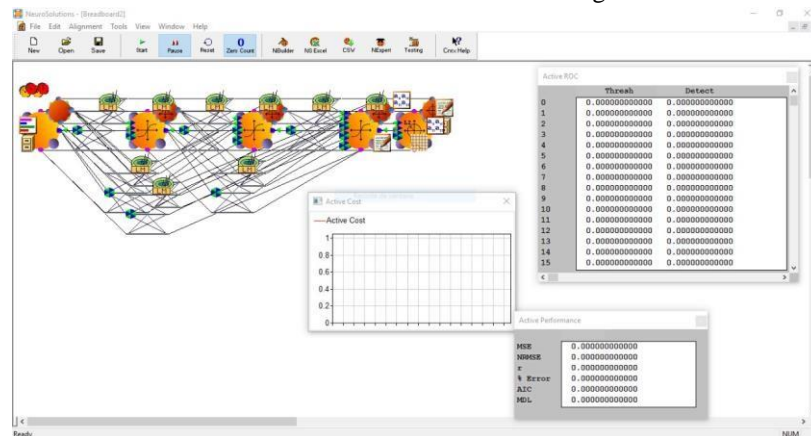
NeuroSolutions - [Breadboard2]

File Edit Alignment Tools View Window Help

New Open Save Start Pause Reset Zero Count NBuilder NS Excel CSV NExpert Testing Cntx Help

Active ROC

| | Thresh | Detect |
|---|---|---|
| 0 | 0.000000000000 | 0.000000000000 |
| 1 | 0.000000000000 | 0.000000000000 |
| 2 | 0.000000000000 | 0.000000000000 |
| 3 | 0.000000000000 | 0.000000000000 |
| 4 | 0.000000000000 | 0.000000000000 |
| 5 | 0.000000000000 | 0.000000000000 |
| 6 | 0.000000000000 | 0.000000000000 |
| 7 | 0.000000000000 | 0.000000000000 |
| 8 | 0.000000000000 | 0.000000000000 |
| 9 | 0.000000000000 | 0.000000000000 |
| 10 | 0.000000000000 | 0.000000000000 |
| 11 | 0.000000000000 | 0.000000000000 |
| 12 | 0.000000000000 | 0.000000000000 |
| 13 | 0.000000000000 | 0.000000000000 |
| 14 | 0.000000000000 | 0.000000000000 |
| 15 | 0.000000000000 | 0.000000000000 |

Active Cost

—Active Cost

1
0.8
0.6
0.4
0.2
0

Active Performance

| | |
|---|---|
| MSE | 0.000000000000 |
| NMSE | 0.000000000000 |
| r | 0.000000000000 |
| % Error | 0.000000000000 |
| AIC | 0.000000000000 |
| MDL | 0.000000000000 |

Ready

NUM